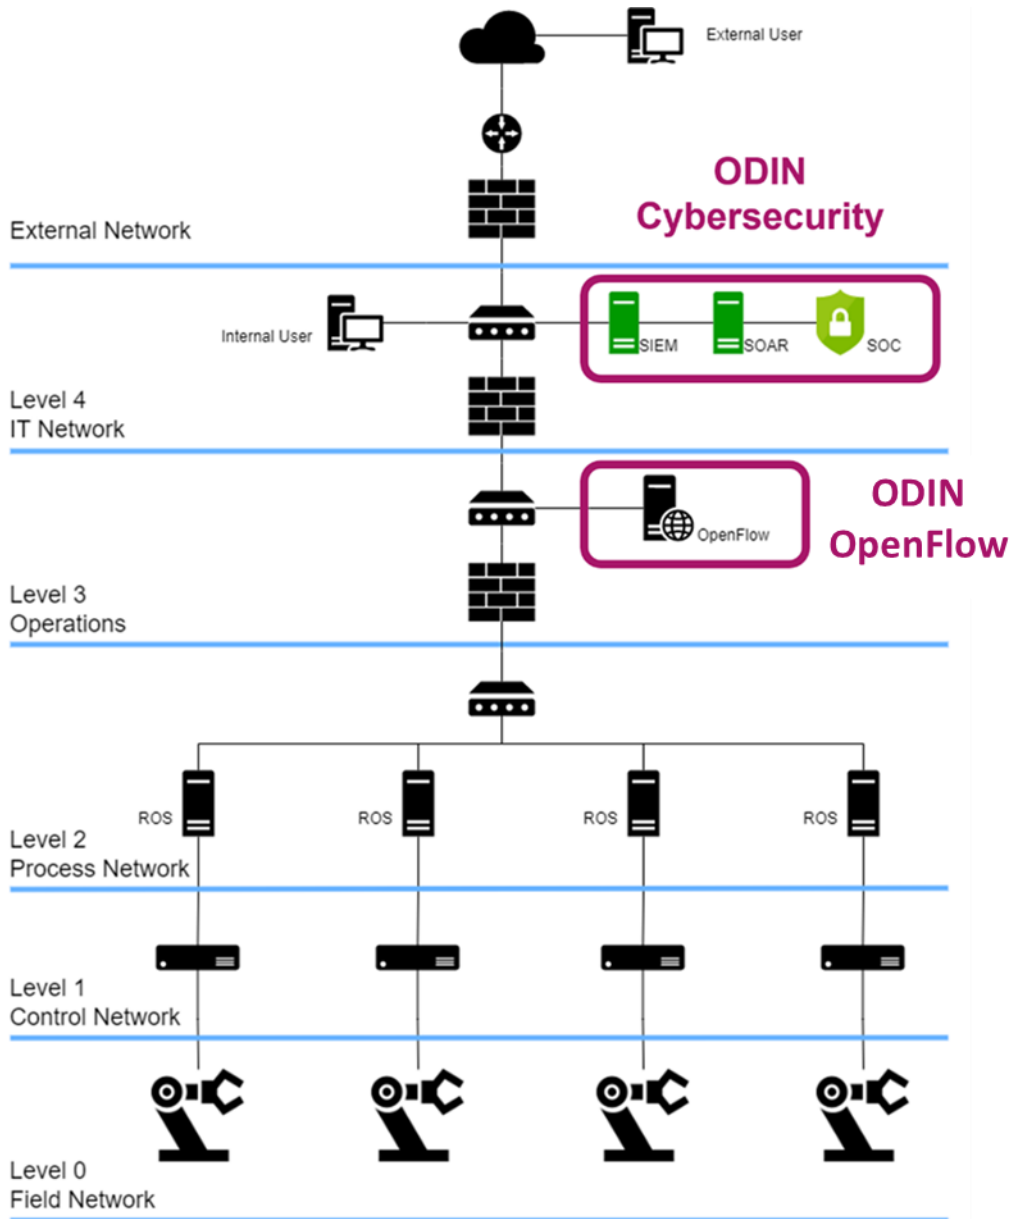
External User

ODIN Cybersecurity

External Network

Internal User

SIEM

SOAR

SOC

Level 4
IT Network

OpenFlow

ODIN OpenFlow

Level 3
Operations

ROS

ROS

ROS

ROS

Level 2
Process Network

Level 1
Control Network

Level 0
Field Network